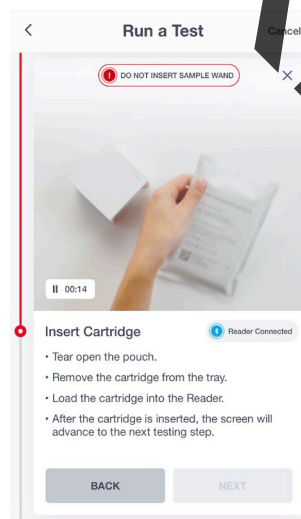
<

Run a Test

Cancel

DO NOT INSERT SAMPLE WAND

×

00:14

Insert Cartridge

Reader Connected

• Tear open the pouch.

• Remove the cartridge from the tray.

• Load the cartridge into the Reader.

• After the cartridge is inserted, the screen will advance to the next testing step.

BACK

NEXT